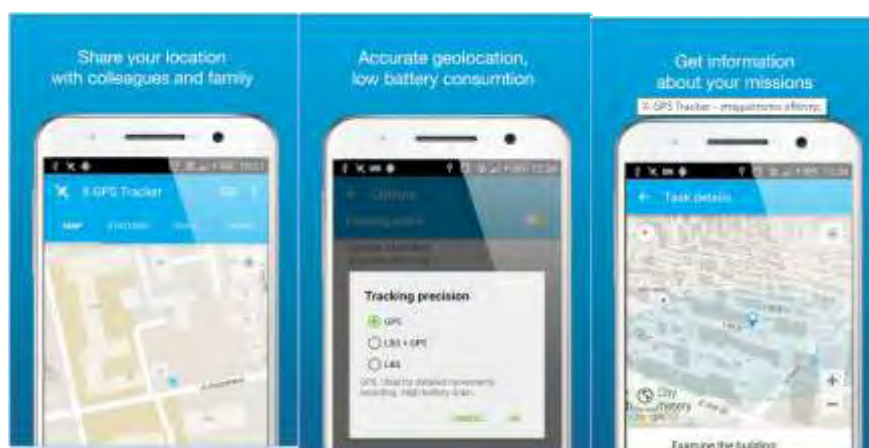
Share your location with colleagues and family

X GPS Tracker

MAP

Accurate geolocation, low battery consumtion

Options

Tracking precision

GPS

LBS + GPS

LBS

GPS. Ideal for detailed movements recording. High battery drain.

CANCEL

OK

Get information about your missions

X-GPS Tracker – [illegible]

Task details

City cemetery

Examine the building